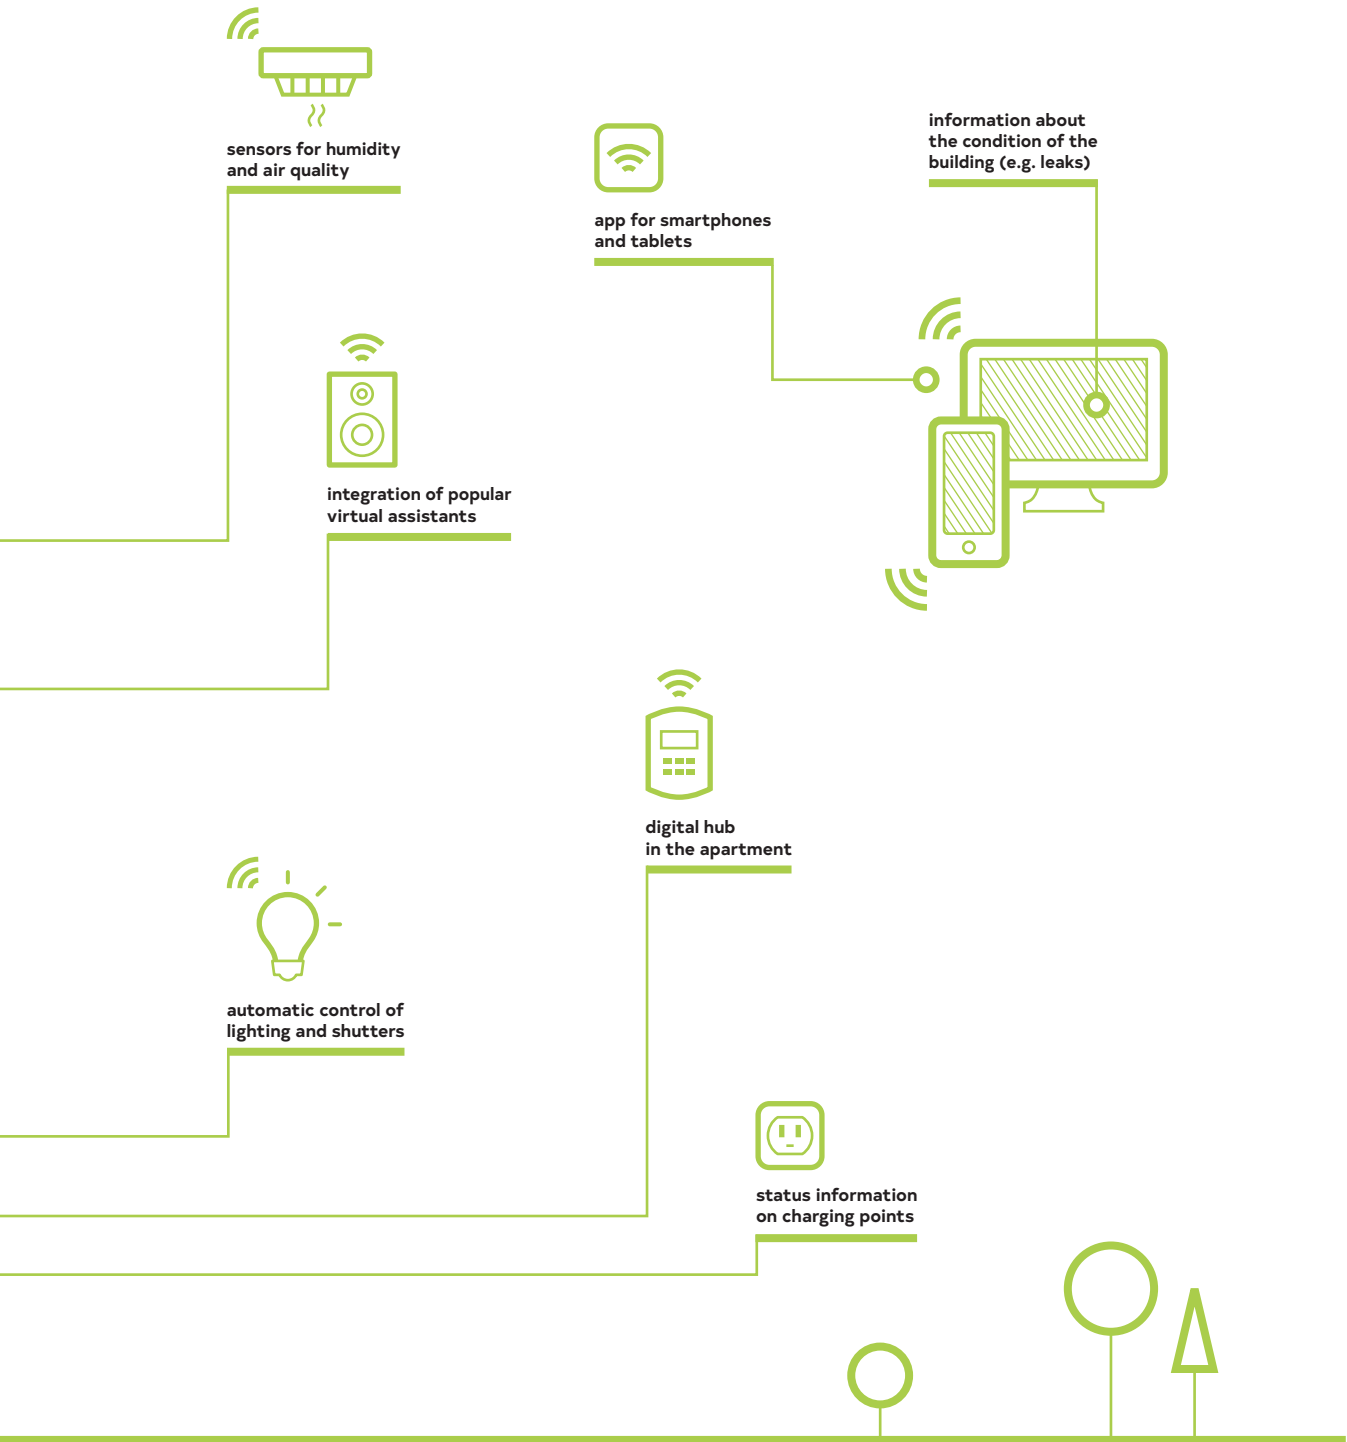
sensors for humidity and air quality

information about the condition of the building (e.g. leaks)

app for smartphones and tablets

integration of popular virtual assistants

digital hub in the apartment

automatic control of lighting and shutters

status information on charging points